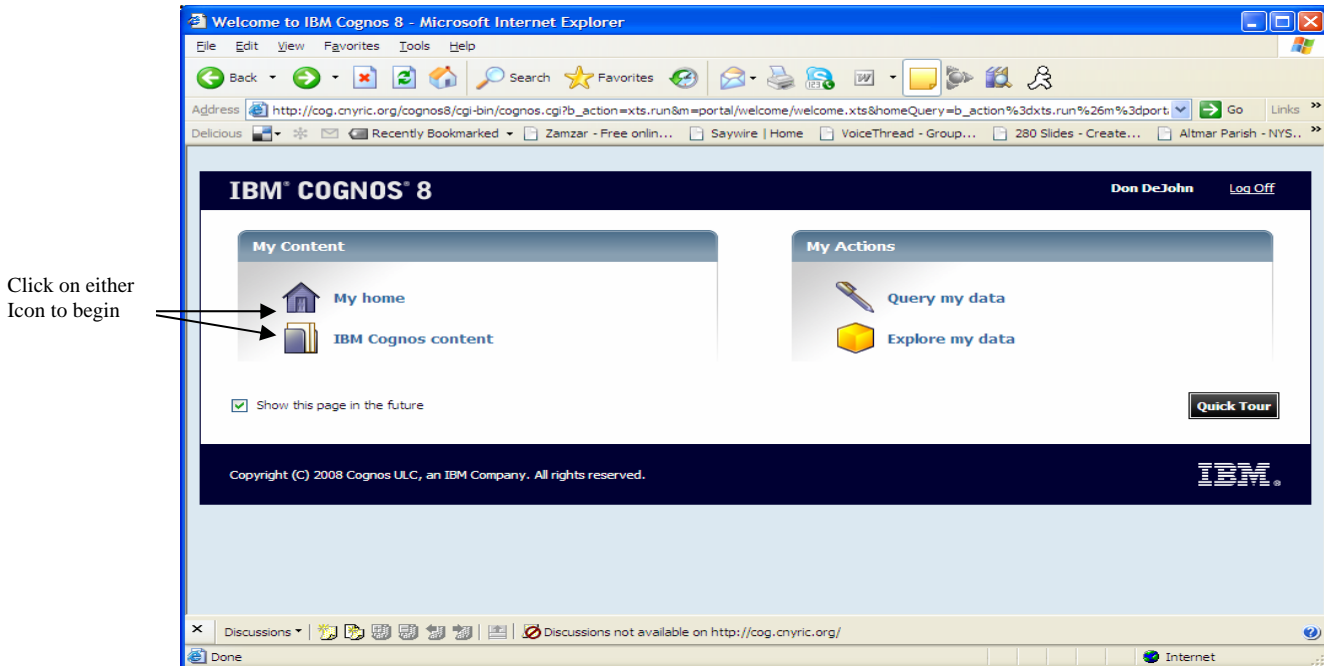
Click on either Icon to begin

Welcome to IBM Cognos 8 - Microsoft Internet Explorer

File Edit View Favorites Tools Help

Back Search Favorites

Address http://cog.cnyric.org/cognos8/cgi-bin/cognos.cgi?b_action=xts.run&m=portal/welcome/welcome.xts&homeQuery=b_action%3dxts.run%26m%3dport Go Links

Delicious Recently Bookmarked Zamzar - Free onlin... Saywire | Home VoiceThread - Group... 280 Slides - Create... Altmar Parish - NYS...

IBM® COGNOS® 8

Don DeJohn Log Off

My Content

My home

IBM Cognos content

My Actions

Query my data

Explore my data

Show this page in the future

Quick Tour

Copyright (C) 2008 Cognos ULC, an IBM Company. All rights reserved.

IBM.

Discussions Discussions not available on http://cog.cnyric.org/

Done Internet